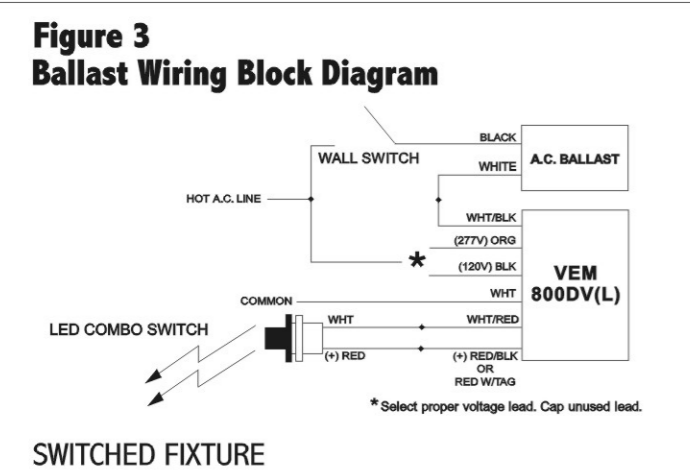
Figure 3
Ballast Wiring Block Diagram

BLACK
WALL SWITCH
A.C. BALLAST
WHITE
HOT A.C. LINE
WHT/BLK
(277V) ORG
*
(120V) BLK
VEM
800DV(L)
WHT
COMMON
LED COMBO SWITCH
WHT
WHT/RED
(+) RED
(+) RED/BLK
OR
RED W/TAG

*Select proper voltage lead. Cap unused lead.

SWITCHED FIXTURE